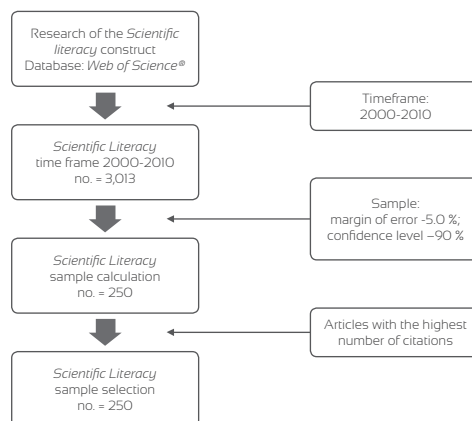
Research of the *Scientific literacy* construct
Database: *Web of Science®*

Timeframe:
2000-2010

*Scientific Literacy*
time frame 2000-2010
no. = 3,013

Sample:
margin of error -5.0 %;
confidence level –90 %

*Scientific Literacy*
sample calculation
no. = 250

Articles with the highest number of citations

*Scientific Literacy*
sample selection
no. = 250